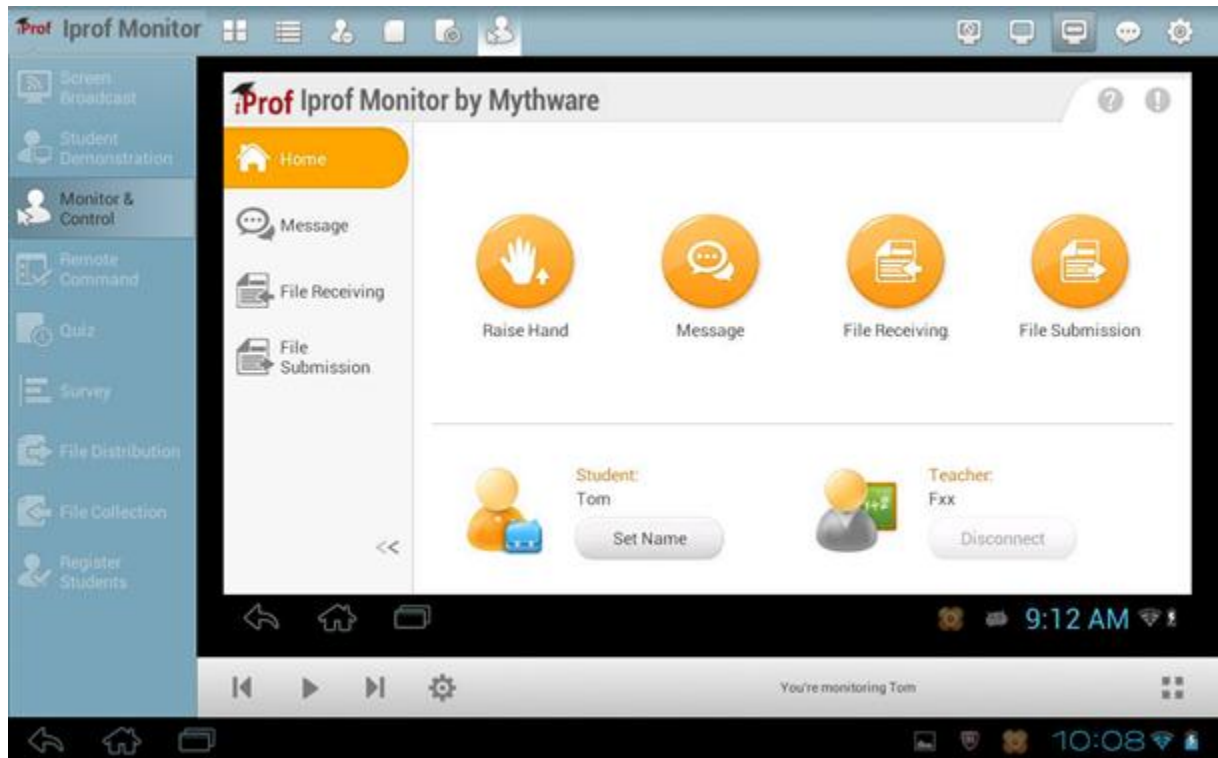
iProf Iprof Monitor

Screen Broadcast

Student Demonstration

Monitor & Control

Remote Command

Quiz

Survey

File Distribution

File Collection

Register Students

iProf Iprof Monitor by Mythware

Home

Message

File Receiving

File Submission

<<

Raise Hand

Message

File Receiving

File Submission

Student:
Tom

Set Name

Teacher:
Fxx

Disconnect

9:12 AM

You're monitoring Tom

10:08